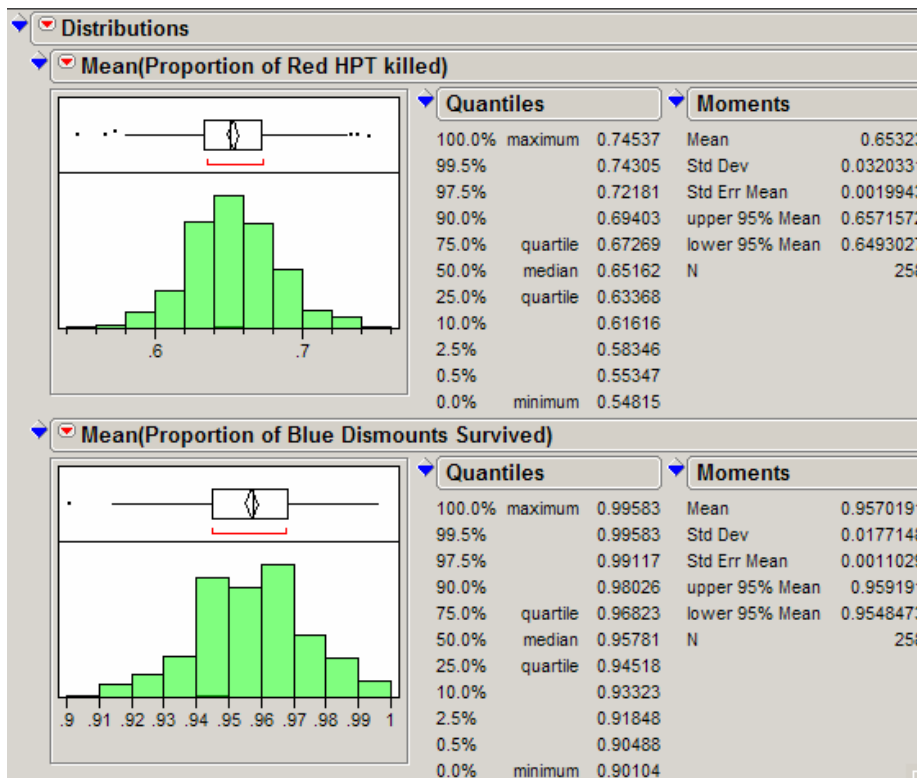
Distributions

Mean(Proportion of Red HPT killed)

.6 .7

Quantiles

| | | |
|---|---|---|
| 100.0% | maximum | 0.74537 |
| 99.5% | | 0.74305 |
| 97.5% | | 0.72181 |
| 90.0% | | 0.69403 |
| 75.0% | quartile | 0.67269 |
| 50.0% | median | 0.65162 |
| 25.0% | quartile | 0.63368 |
| 10.0% | | 0.61616 |
| 2.5% | | 0.58346 |
| 0.5% | | 0.55347 |
| 0.0% | minimum | 0.54815 |

Moments

| | |
|---|---|
| Mean | 0.6532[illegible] |
| Std Dev | 0.032033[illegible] |
| Std Err Mean | 0.001994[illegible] |
| upper 95% Mean | 0.657157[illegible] |
| lower 95% Mean | 0.649302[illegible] |
| N | 25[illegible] |

Mean(Proportion of Blue Dismounts Survived)

.9 .91 .92 .93 .94 .95 .96 .97 .98 .99 1

Quantiles

| | | |
|---|---|---|
| 100.0% | maximum | 0.99583 |
| 99.5% | | 0.99583 |
| 97.5% | | 0.99117 |
| 90.0% | | 0.98026 |
| 75.0% | quartile | 0.96823 |
| 50.0% | median | 0.95781 |
| 25.0% | quartile | 0.94518 |
| 10.0% | | 0.93323 |
| 2.5% | | 0.91848 |
| 0.5% | | 0.90488 |
| 0.0% | minimum | 0.90104 |

Moments

| | |
|---|---|
| Mean | 0.957019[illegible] |
| Std Dev | 0.017714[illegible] |
| Std Err Mean | 0.001102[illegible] |
| upper 95% Mean | 0.95919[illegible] |
| lower 95% Mean | 0.954847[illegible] |
| N | 25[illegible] |